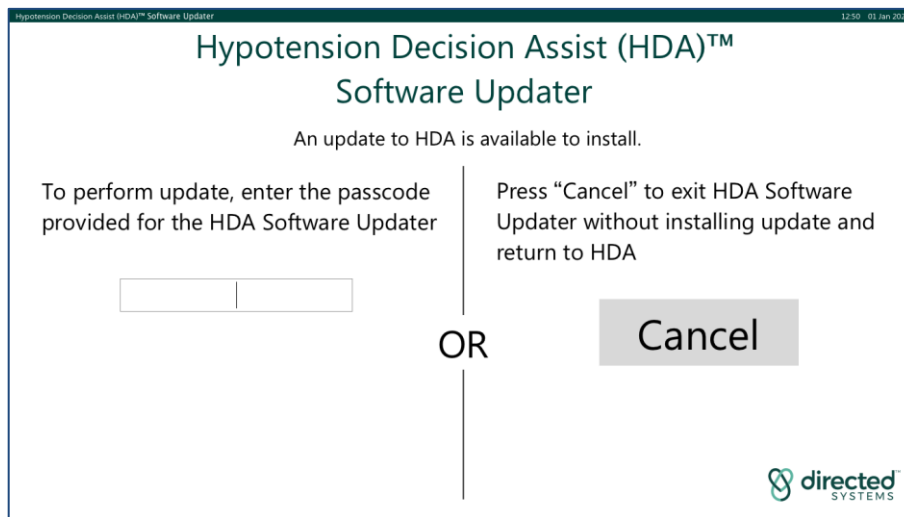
Hypotension Decision Assist (HDA)™ Software Updater

12:50 01 Jan 202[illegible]

Hypotension Decision Assist (HDA)™
Software Updater

An update to HDA is available to install.

To perform update, enter the passcode provided for the HDA Software Updater

OR

Press “Cancel” to exit HDA Software Updater without installing update and return to HDA

Cancel

directed
SYSTEMS